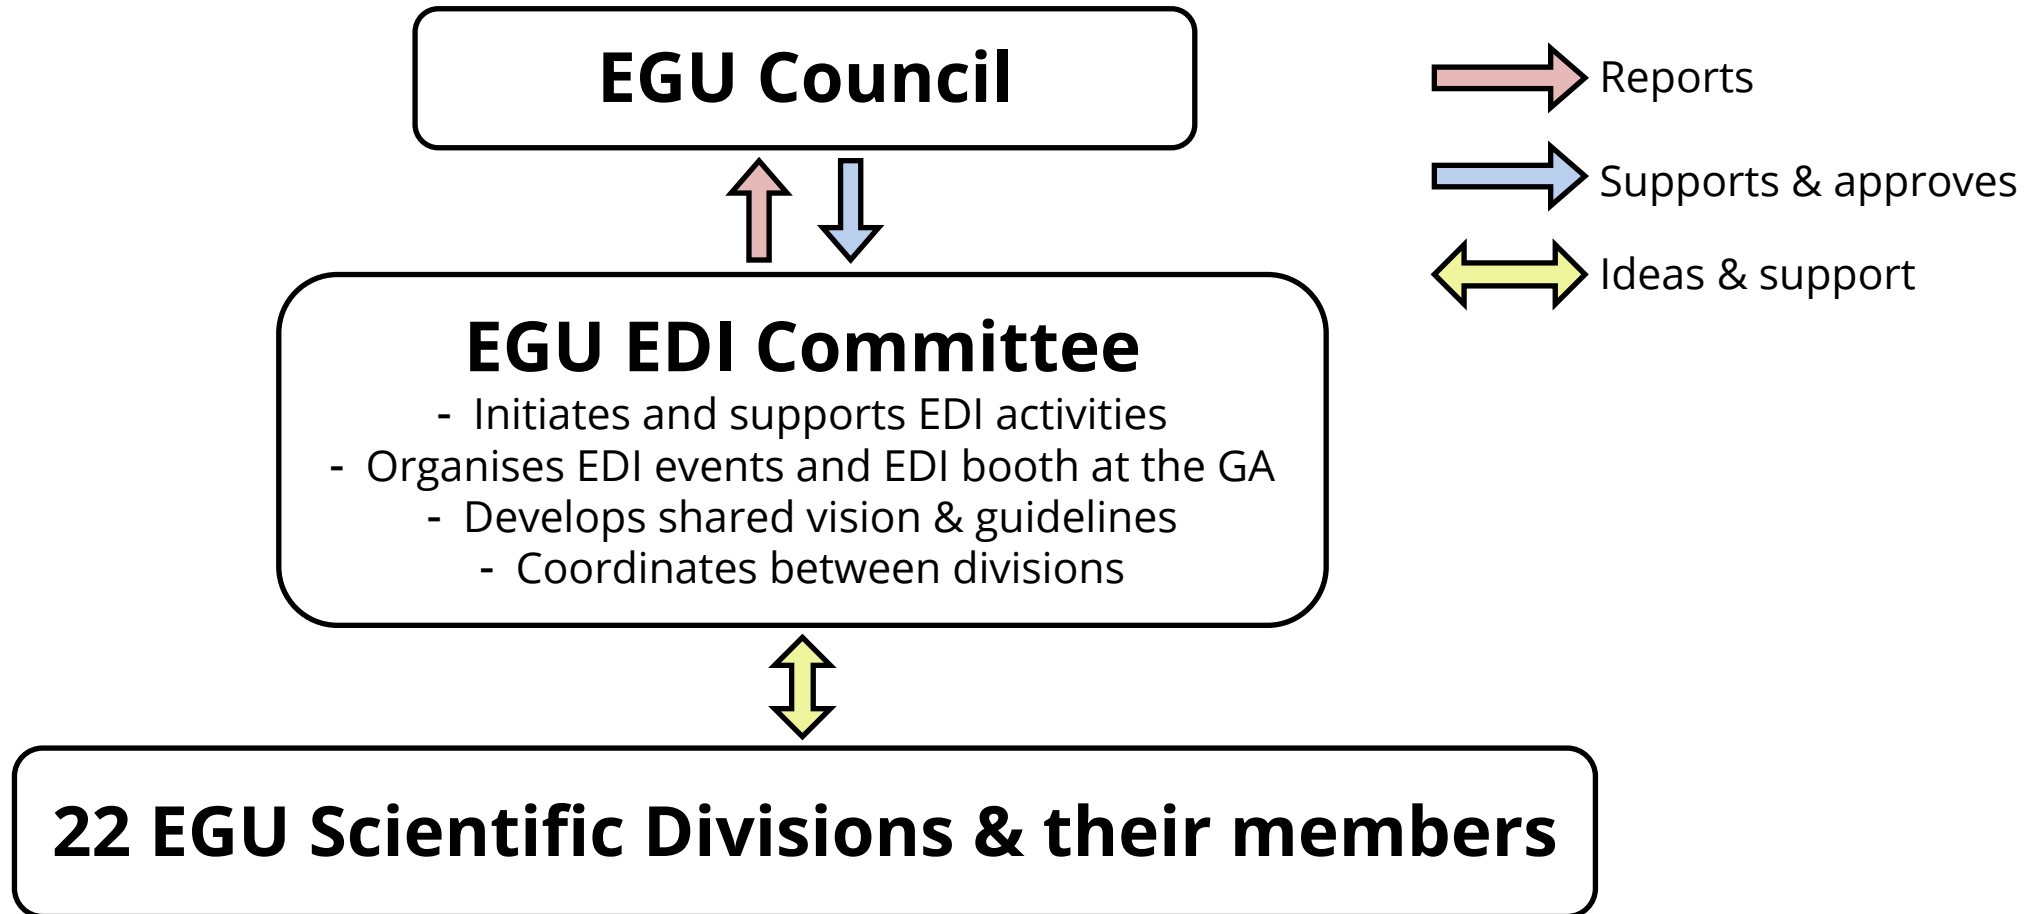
EGU Council

Reports

Supports & approves

Ideas & support

EGU EDI Committee
- Initiates and supports EDI activities
- Organises EDI events and EDI booth at the GA
- Develops shared vision & guidelines
- Coordinates between divisions

22 EGU Scientific Divisions & their members